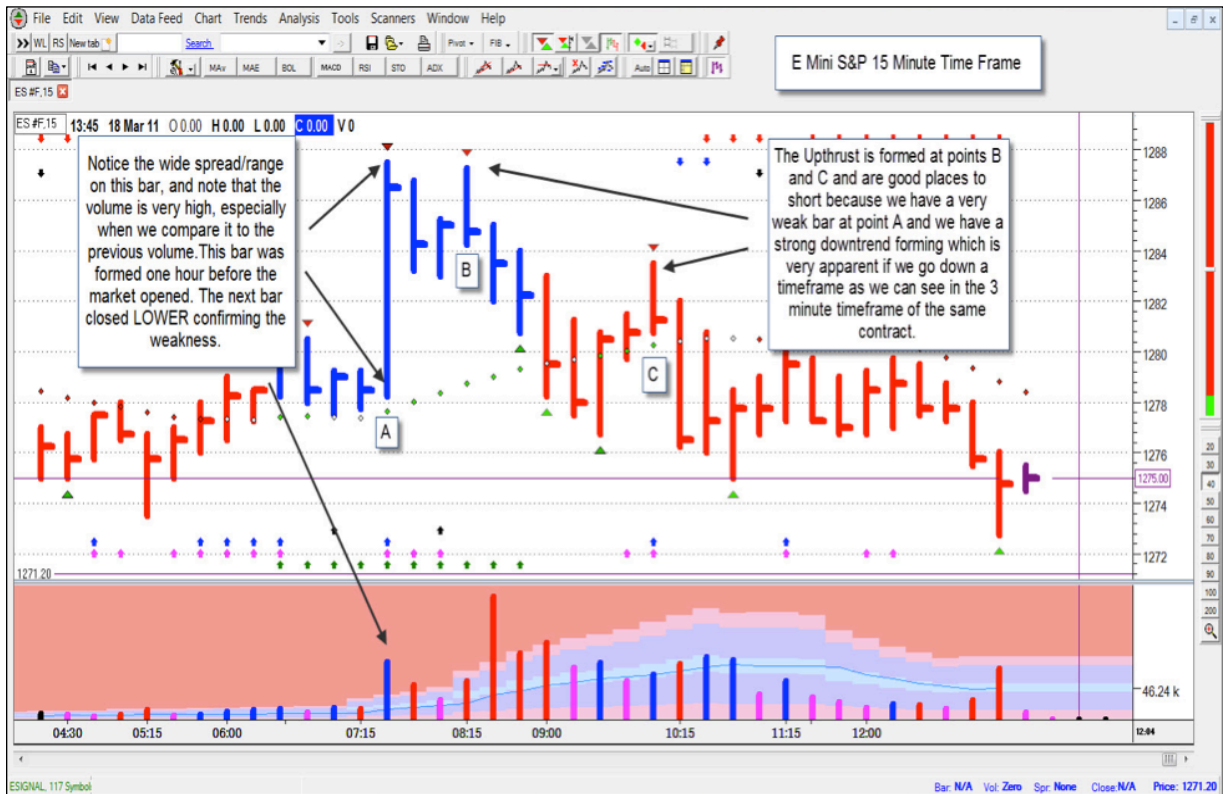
File Edit View Data Feed Chart Trends Analysis Tools Scanners Window Help

WL RS New tab Search Pivot FIB

MAv MAE BOL MACD RSI STO ADX Auto

ES #F,15

E Mini S&P 15 Minute Time Frame

ES #F,15 13:45 18 Mar 11 O 0.00 H 0.00 L 0.00 C 0.00 V 0

Notice the wide spread/range on this bar, and note that the volume is very high, especially when we compare it to the previous volume.This bar was formed one hour before the market opened. The next bar closed LOWER confirming the weakness.

The Upthrust is formed at points B and C and are good places to short because we have a very weak bar at point A and we have a strong downtrend forming which is very apparent if we go down a timeframe as we can see in the 3 minute timeframe of the same contract.

B

A

C

1288
1286
1284
1282
1280
1278
1276
1275.00
1274
1272

1271.20

46.24 k

04:30 05:15 06:00 07:15 08:15 09:00 10:15 11:15 12:00 12:04

20
30
40
50
60
70
80
90
100
200

ESIGNAL, 117 Symbol

Bar: N/A Vol: Zero Spr: None Close: N/A Price: 1271.20